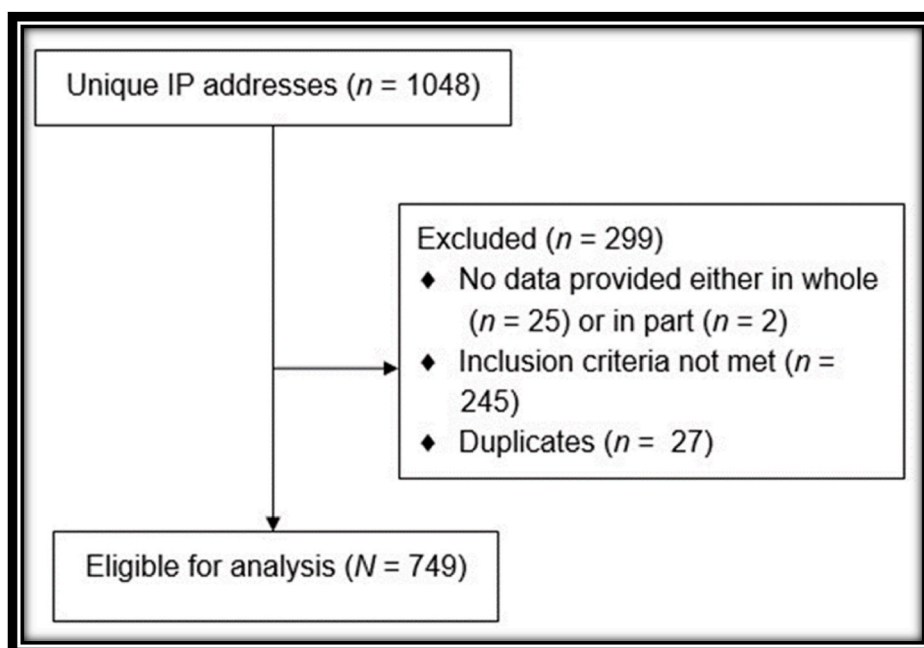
Unique IP addresses ($n$ = 1048)

Excluded ($n$ = 299)
♦ No data provided either in whole ($n$ = 25) or in part ($n$ = 2)
♦ Inclusion criteria not met ($n$ = 245)
♦ Duplicates ($n$ = 27)

Eligible for analysis ($N$ = 749)